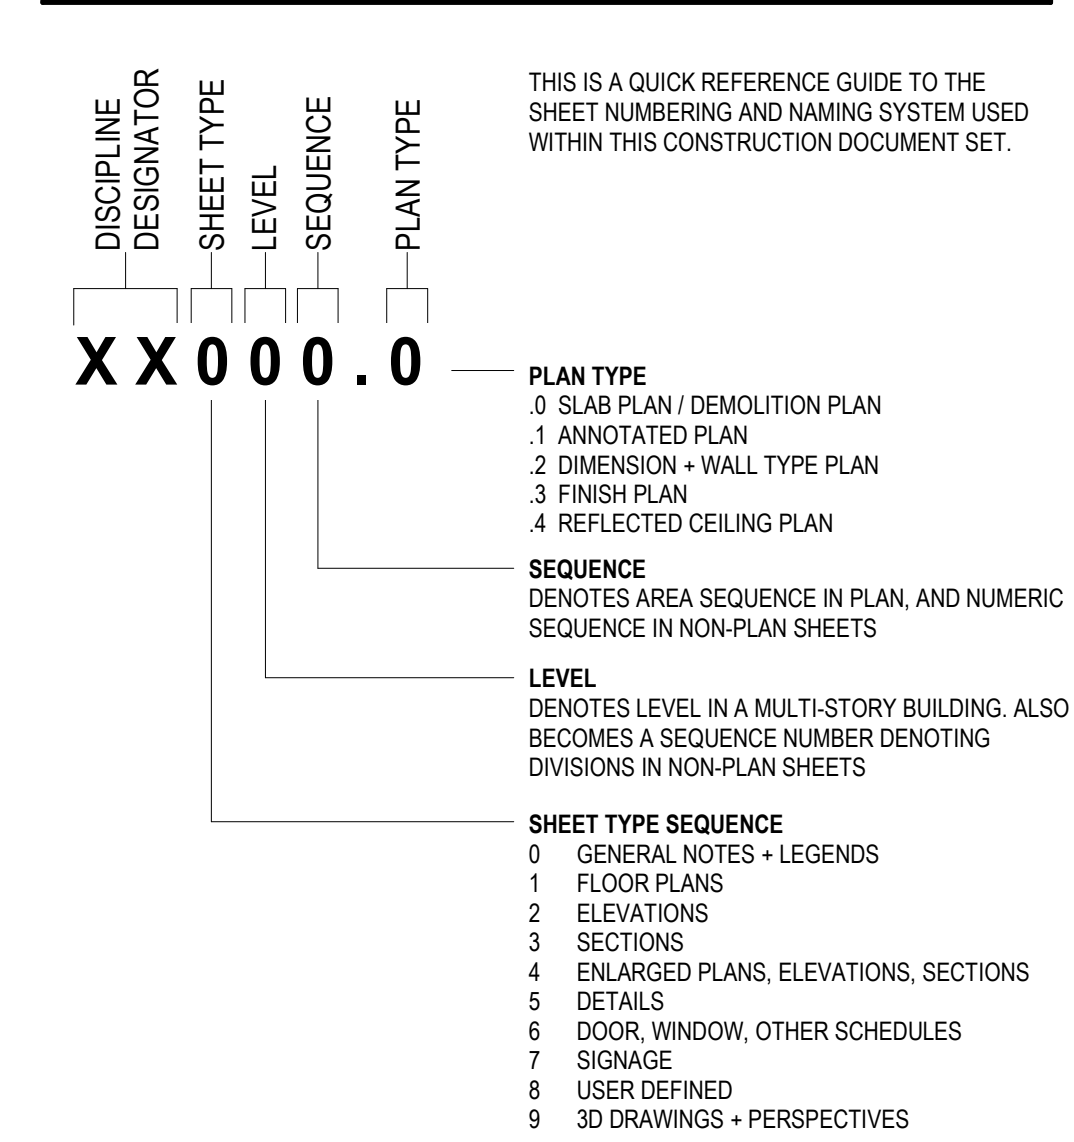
DISCIPLINE DESIGNATOR
SHEET TYPE
LEVEL
SEQUENCE
PLAN TYPE

THIS IS A QUICK REFERENCE GUIDE TO THE SHEET NUMBERING AND NAMING SYSTEM USED WITHIN THIS CONSTRUCTION DOCUMENT SET.

X X 0 0 0 . 0

PLAN TYPE
.0 SLAB PLAN / DEMOLITION PLAN
.1 ANNOTATED PLAN
.2 DIMENSION + WALL TYPE PLAN
.3 FINISH PLAN
.4 REFLECTED CEILING PLAN

SEQUENCE
DENOTES AREA SEQUENCE IN PLAN, AND NUMERIC SEQUENCE IN NON-PLAN SHEETS

LEVEL
DENOTES LEVEL IN A MULTI-STORY BUILDING. ALSO BECOMES A SEQUENCE NUMBER DENOTING DIVISIONS IN NON-PLAN SHEETS

SHEET TYPE SEQUENCE
0 GENERAL NOTES + LEGENDS
1 FLOOR PLANS
2 ELEVATIONS
3 SECTIONS
4 ENLARGED PLANS, ELEVATIONS, SECTIONS
5 DETAILS
6 DOOR, WINDOW, OTHER SCHEDULES
7 SIGNAGE
8 USER DEFINED
9 3D DRAWINGS + PERSPECTIVES